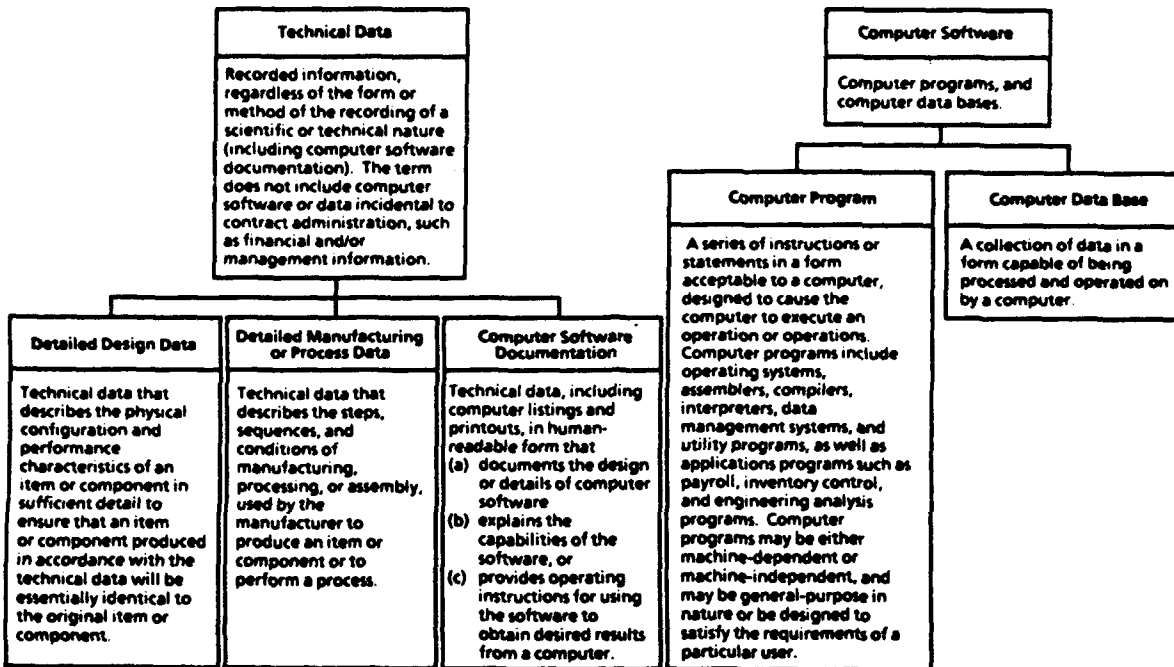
Technical Data

Recorded information, regardless of the form or method of the recording of a scientific or technical nature (including computer software documentation). The term does not include computer software or data incidental to contract administration, such as financial and/or management information.

Detailed Design Data

Technical data that describes the physical configuration and performance characteristics of an item or component in sufficient detail to ensure that an item or component produced in accordance with the technical data will be essentially identical to the original item or component.

Detailed Manufacturing or Process Data

Technical data that describes the steps, sequences, and conditions of manufacturing, processing, or assembly, used by the manufacturer to produce an item or component or to perform a process.

Computer Software Documentation

Technical data, including computer listings and printouts, in human-readable form that
(a) documents the design or details of computer software
(b) explains the capabilities of the software, or
(c) provides operating instructions for using the software to obtain desired results from a computer.

Computer Software

Computer programs, and computer data bases.

Computer Program

A series of instructions or statements in a form acceptable to a computer, designed to cause the computer to execute an operation or operations. Computer programs include operating systems, assemblers, compilers, interpreters, data management systems, and utility programs, as well as applications programs such as payroll, inventory control, and engineering analysis programs. Computer programs may be either machine-dependent or machine-independent, and may be general-purpose in nature or be designed to satisfy the requirements of a particular user.

Computer Data Base

A collection of data in a form capable of being processed and operated on by a computer.